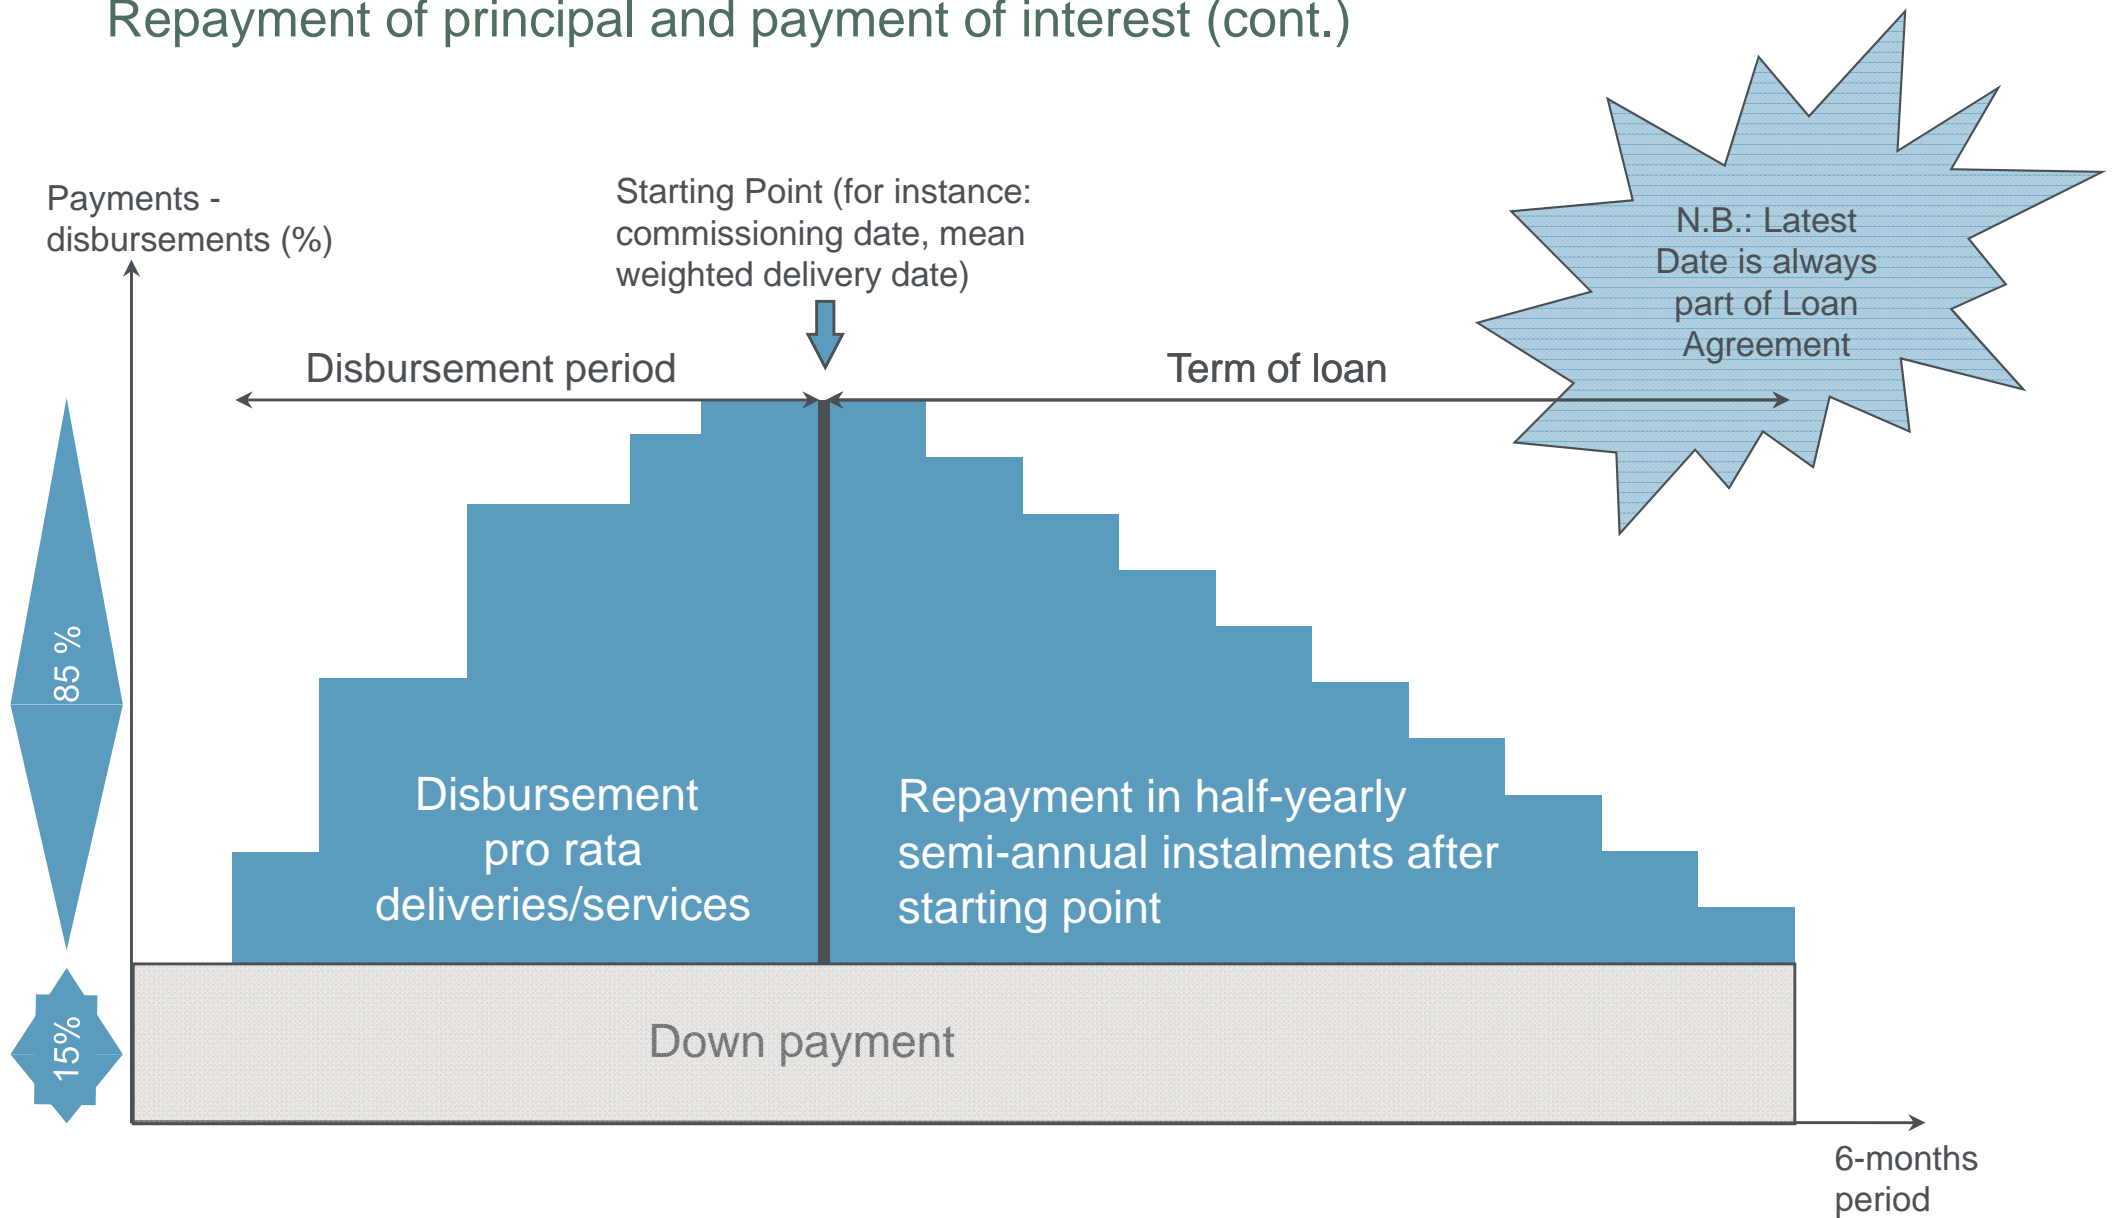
Repayment of principal and payment of interest (cont.)

Payments - disbursements (%)

Starting Point (for instance: commissioning date, mean weighted delivery date)

N.B.: Latest Date is always part of Loan Agreement

Disbursement period

Term of loan

85 %

Disbursement pro rata deliveries/services

Repayment in half-yearly semi-annual instalments after starting point

15%

Down payment

6-months period